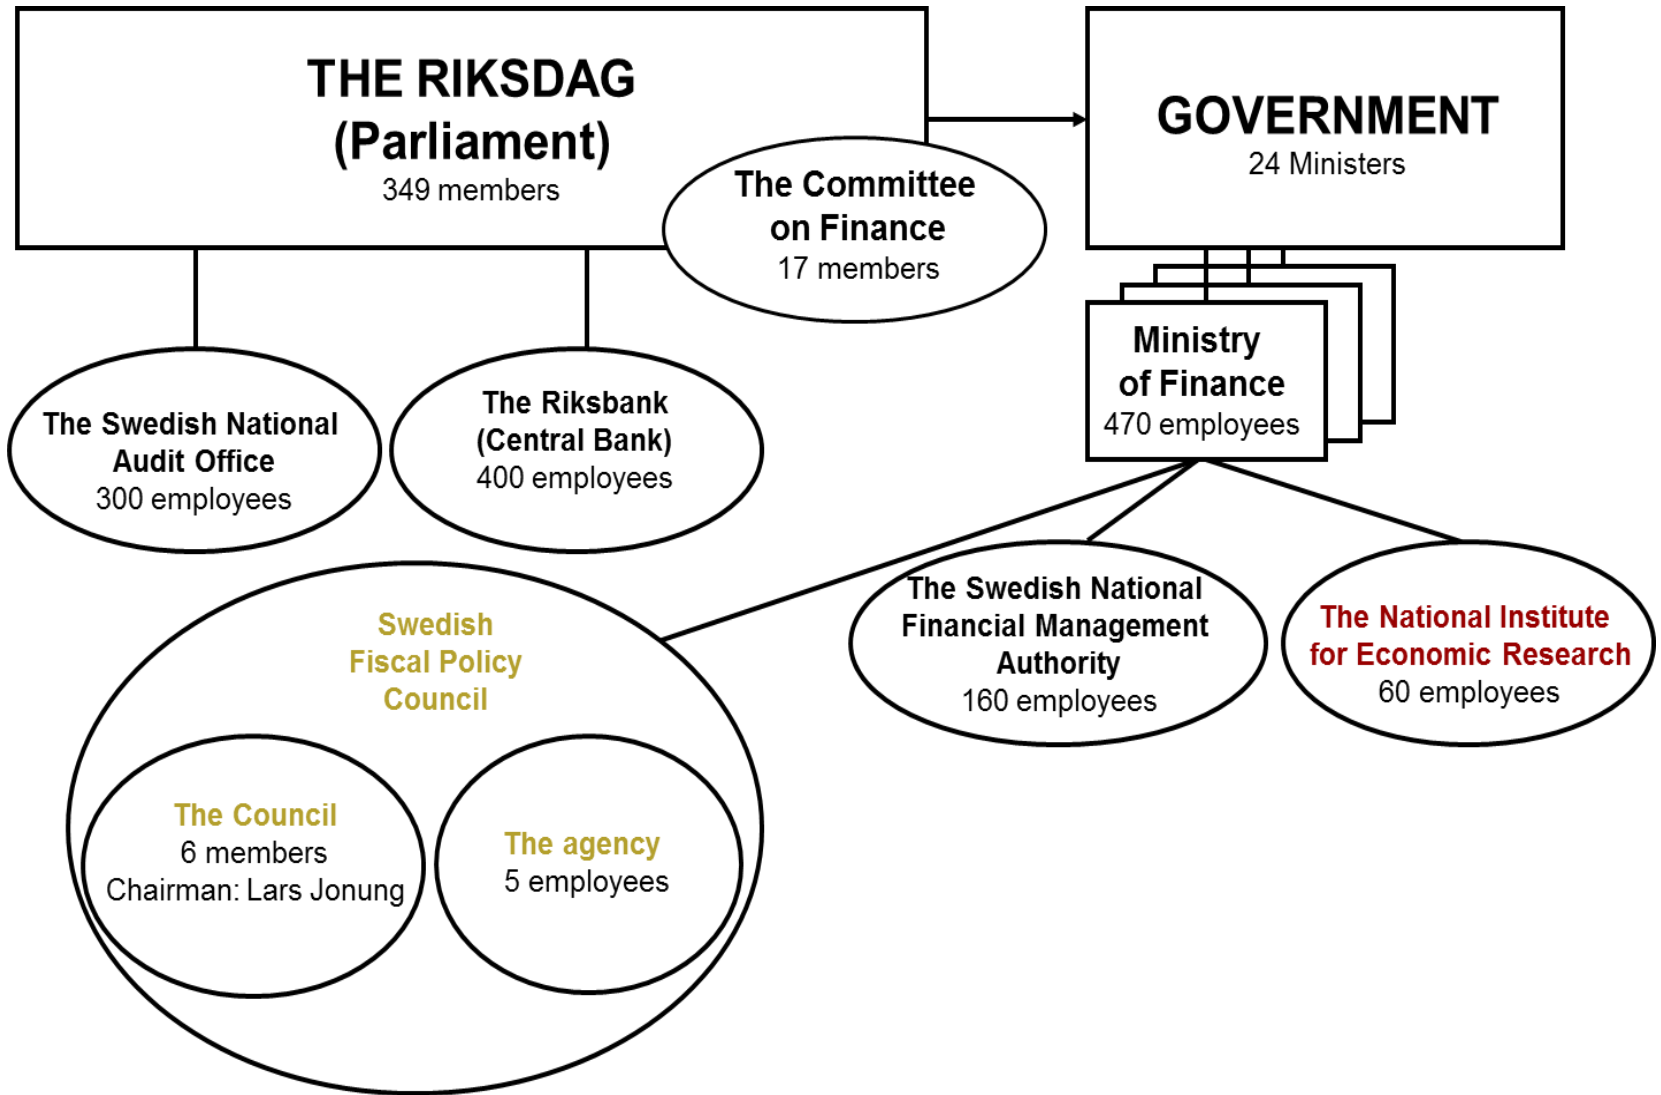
THE RIKSDAG
(Parliament)
349 members

The Committee on Finance
17 members

GOVERNMENT
24 Ministers

The Swedish National Audit Office
300 employees

The Riksbank (Central Bank)
400 employees

Ministry of Finance
470 employees

The Swedish National Financial Management Authority
160 employees

The National Institute for Economic Research
60 employees

Swedish Fiscal Policy Council

The Council
6 members
Chairman: Lars Jonung

The agency
5 employees